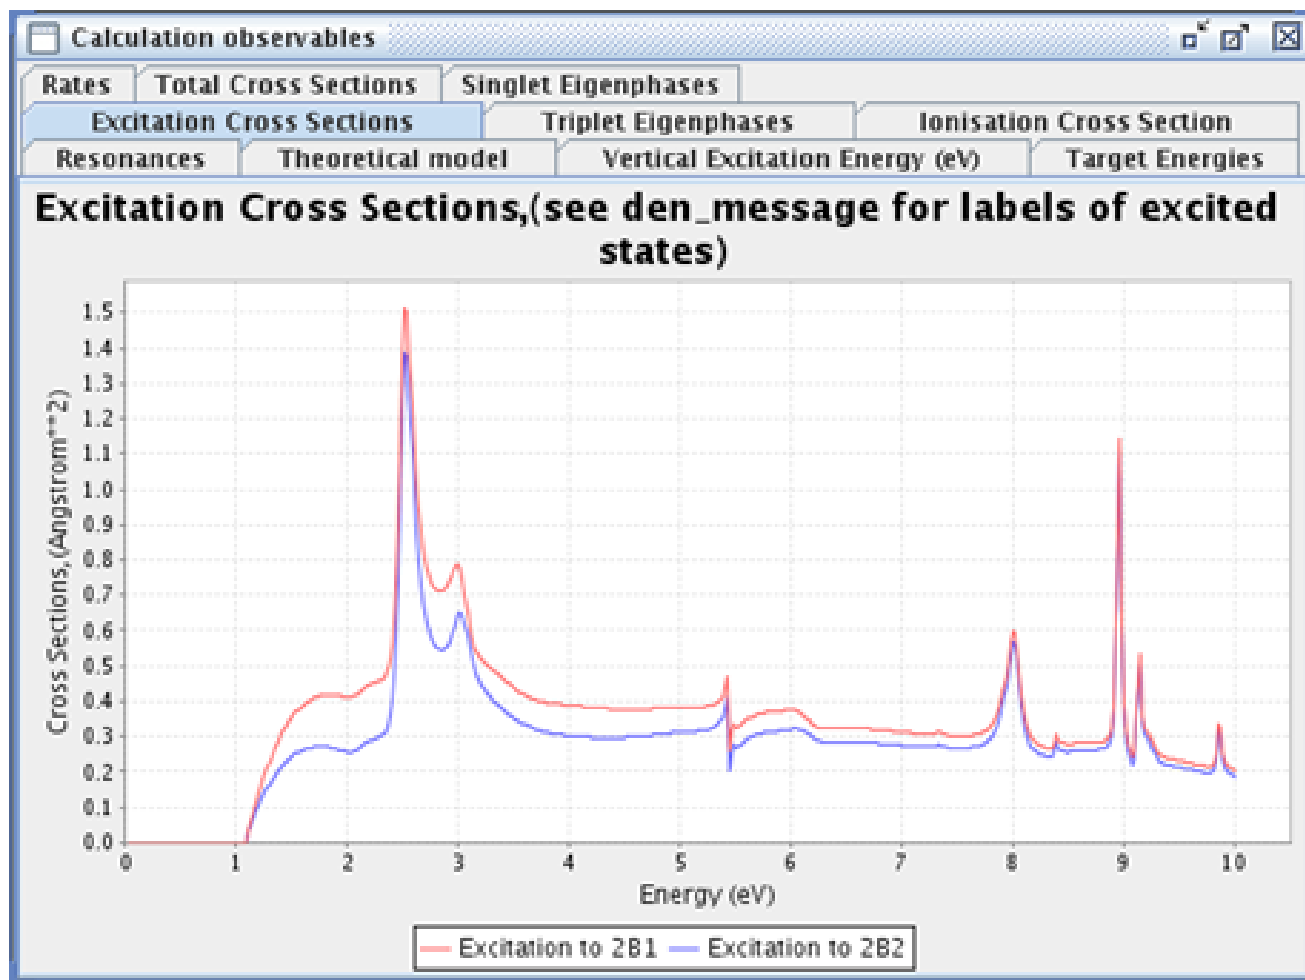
Calculation observables

Rates | Total Cross Sections | Singlet Eigenphases
Excitation Cross Sections | Triplet Eigenphases | Ionisation Cross Section
Resonances | Theoretical model | Vertical Excitation Energy (eV) | Target Energies

Excitation Cross Sections,(see den_message for labels of excited states)

Cross Sections,(Angstrom**2)

1.5
1.4
1.3
1.2
1.1
1.0
0.9
0.8
0.7
0.6
0.5
0.4
0.3
0.2
0.1
0.0

0 1 2 3 4 5 6 7 8 9 10

Energy (eV)

Excitation to 2B1 Excitation to 2B2